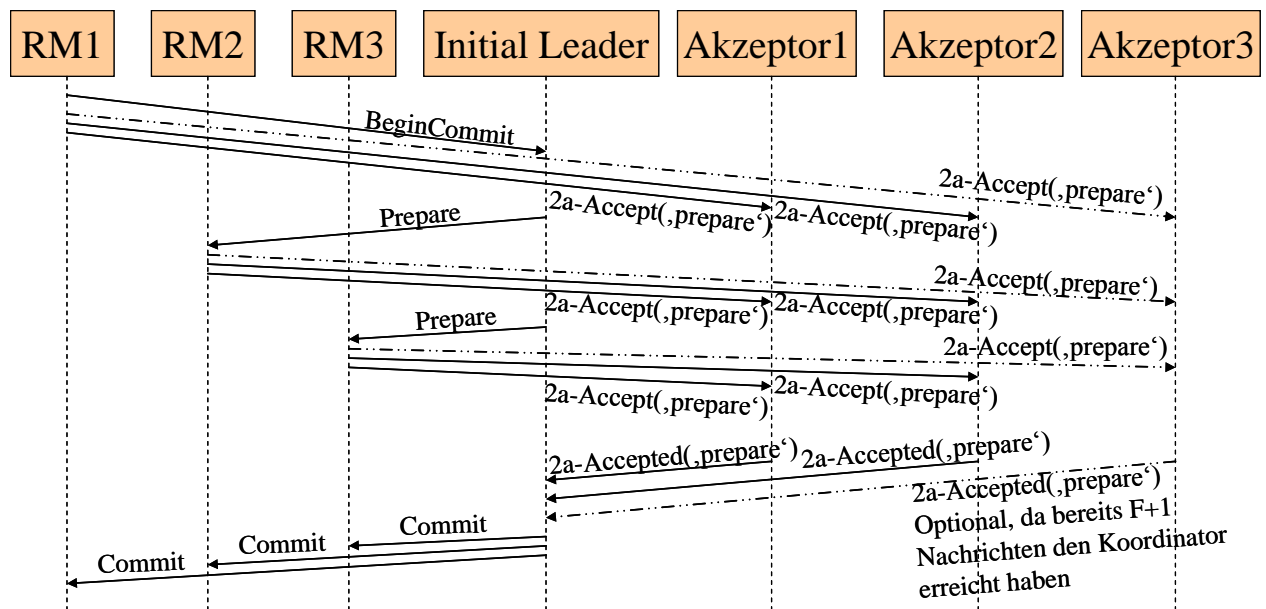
RM1 RM2 RM3 Initial Leader Akzeptor1 Akzeptor2 Akzeptor3

BeginCommit

2a-Accept(‚prepare‘)

Prepare

2a-Accept(‚prepare‘) 2a-Accept(‚prepare‘)

2a-Accept(‚prepare‘)

Prepare

2a-Accept(‚prepare‘) 2a-Accept(‚prepare‘)

2a-Accept(‚prepare‘)

2a-Accept(‚prepare‘) 2a-Accept(‚prepare‘)

2a-Accepted(‚prepare‘) 2a-Accepted(‚prepare‘)

2a-Accepted(‚prepare‘)

Optional, da bereits F+1 Nachrichten den Koordinator erreicht haben

Commit

Commit

Commit